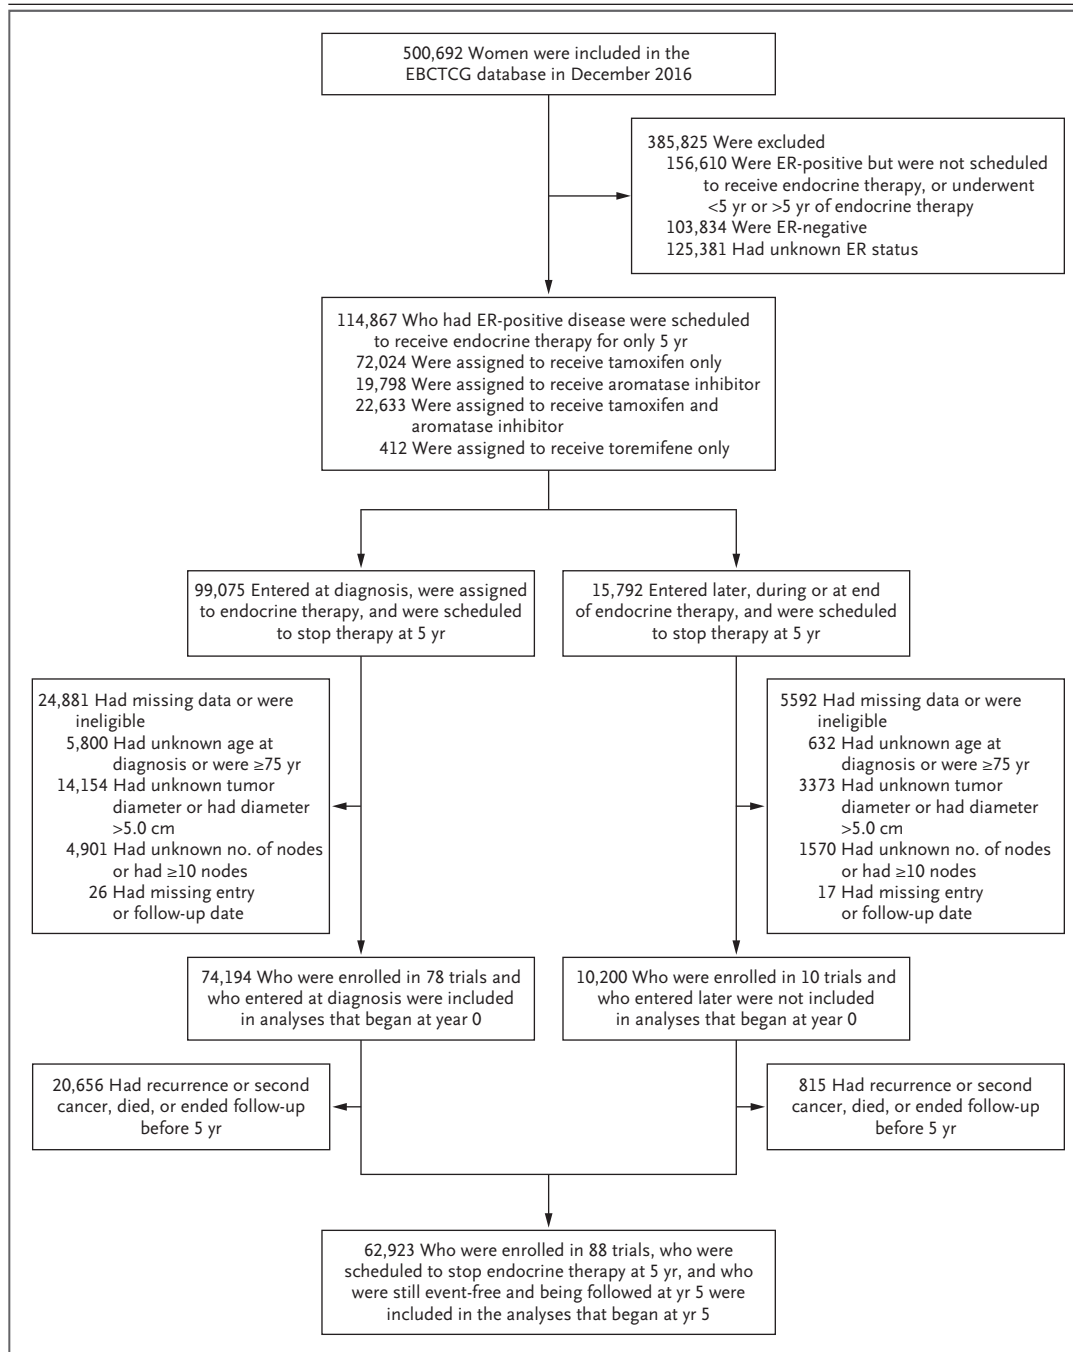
500,692 Women were included in the EBCTCG database in December 2016

385,825 Were excluded
156,610 Were ER-positive but were not scheduled to receive endocrine therapy, or underwent <5 yr or >5 yr of endocrine therapy
103,834 Were ER-negative
125,381 Had unknown ER status

114,867 Who had ER-positive disease were scheduled to receive endocrine therapy for only 5 yr
72,024 Were assigned to receive tamoxifen only
19,798 Were assigned to receive aromatase inhibitor
22,633 Were assigned to receive tamoxifen and aromatase inhibitor
412 Were assigned to receive toremifene only

99,075 Entered at diagnosis, were assigned to endocrine therapy, and were scheduled to stop therapy at 5 yr

15,792 Entered later, during or at end of endocrine therapy, and were scheduled to stop therapy at 5 yr

24,881 Had missing data or were ineligible
5,800 Had unknown age at diagnosis or were ≥75 yr
14,154 Had unknown tumor diameter or had diameter >5.0 cm
4,901 Had unknown no. of nodes or had ≥10 nodes
26 Had missing entry or follow-up date

5592 Had missing data or were ineligible
632 Had unknown age at diagnosis or were ≥75 yr
3373 Had unknown tumor diameter or had diameter >5.0 cm
1570 Had unknown no. of nodes or had ≥10 nodes
17 Had missing entry or follow-up date

74,194 Who were enrolled in 78 trials and who entered at diagnosis were included in analyses that began at year 0

10,200 Who were enrolled in 10 trials and who entered later were not included in analyses that began at year 0

20,656 Had recurrence or second cancer, died, or ended follow-up before 5 yr

815 Had recurrence or second cancer, died, or ended follow-up before 5 yr

62,923 Who were enrolled in 88 trials, who were scheduled to stop endocrine therapy at 5 yr, and who were still event-free and being followed at yr 5 were included in the analyses that began at yr 5